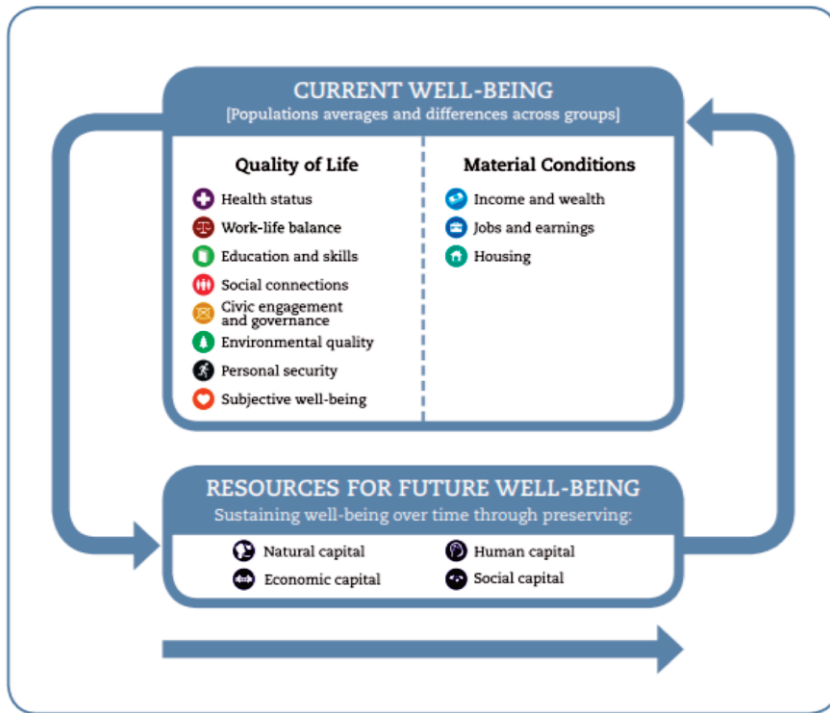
CURRENT WELL-BEING
[Populations averages and differences across groups]

Quality of Life
Health status
Work-life balance
Education and skills
Social connections
Civic engagement and governance
Environmental quality
Personal security
Subjective well-being

Material Conditions
Income and wealth
Jobs and earnings
Housing

RESOURCES FOR FUTURE WELL-BEING
Sustaining well-being over time through preserving:
Natural capital
Human capital
Economic capital
Social capital